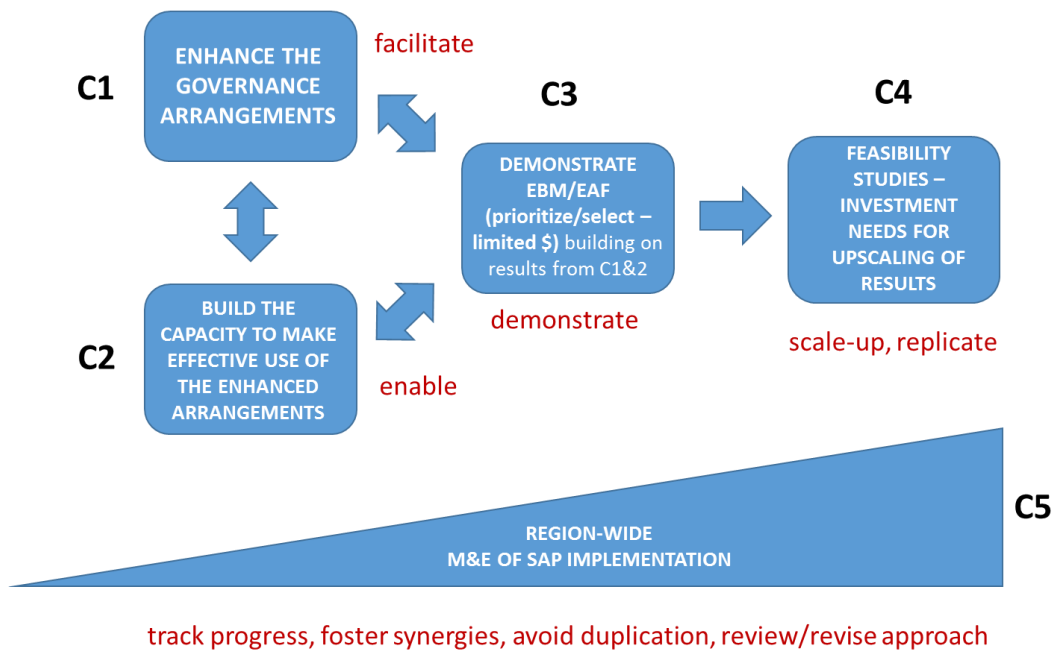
C1

ENHANCE THE GOVERNANCE ARRANGEMENTS

facilitate

C3

DEMONSTRATE EBM/EAF (prioritize/select – limited $) building on results from C1&2

demonstrate

C4

FEASIBILITY STUDIES – INVESTMENT NEEDS FOR UPSCALING OF RESULTS

scale-up, replicate

C2

BUILD THE CAPACITY TO MAKE EFFECTIVE USE OF THE ENHANCED ARRANGEMENTS

enable

REGION-WIDE M&E OF SAP IMPLEMENTATION

C5

track progress, foster synergies, avoid duplication, review/revise approach